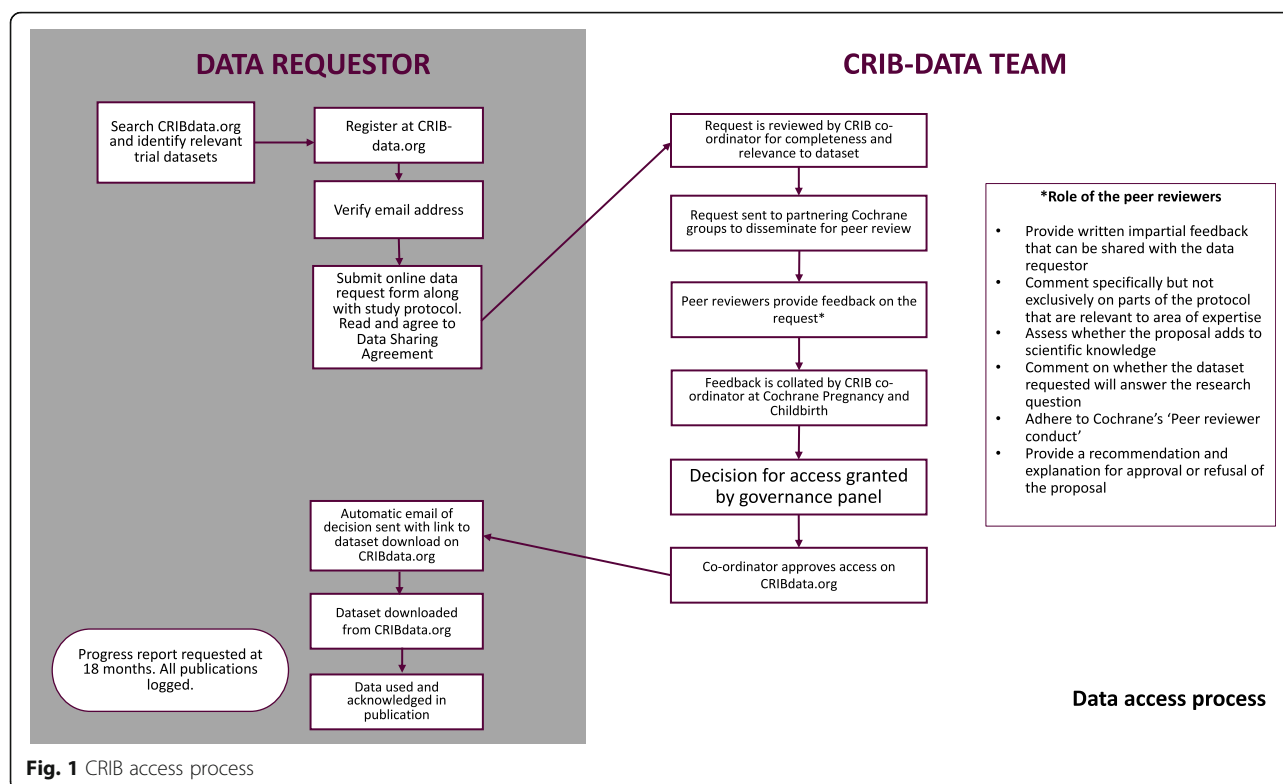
DATA REQUESTOR

Search CRIBdata.org and identify relevant trial datasets

Register at CRIB-data.org

Verify email address

Submit online data request form along with study protocol. Read and agree to Data Sharing Agreement

Automatic email of decision sent with link to dataset download on CRIBdata.org

Dataset downloaded from CRIBdata.org

Progress report requested at 18 months. All publications logged.

Data used and acknowledged in publication

CRIB-DATA TEAM

Request is reviewed by CRIB co-ordinator for completeness and relevance to dataset

Request sent to partnering Cochrane groups to disseminate for peer review

Peer reviewers provide feedback on the request*

Feedback is collated by CRIB co-ordinator at Cochrane Pregnancy and Childbirth

Decision for access granted by governance panel

Co-ordinator approves access on CRIBdata.org

*Role of the peer reviewers

• Provide written impartial feedback that can be shared with the data requestor
• Comment specifically but not exclusively on parts of the protocol that are relevant to area of expertise
• Assess whether the proposal adds to scientific knowledge
• Comment on whether the dataset requested will answer the research question
• Adhere to Cochrane's 'Peer reviewer conduct'
• Provide a recommendation and explanation for approval or refusal of the proposal

Data access process

Fig. 1 CRIB access process